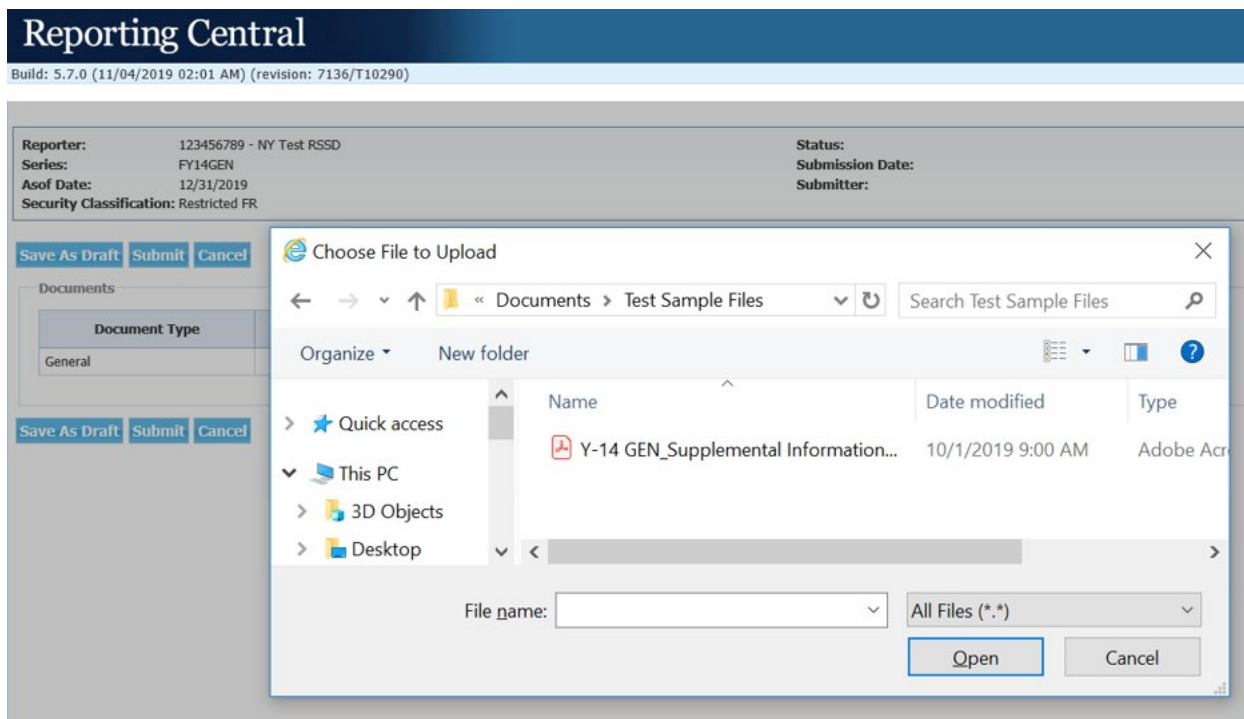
Reporting Central
Build: 5.7.0 (11/04/2019 02:01 AM) (revision: 7136/T10290)

Reporter: 123456789 - NY Test RSSD
Series: FY14GEN
Asof Date: 12/31/2019
Security Classification: Restricted FR

Status:
Submission Date:
Submitter:

Save As Draft Submit Cancel

Documents

| Document Type |
|---|
| General |

Save As Draft Submit Cancel

Choose File to Upload

« Documents > Test Sample Files

Search Test Sample Files

Organize ▾ New folder

Quick access
This PC
3D Objects
Desktop

| Name | Date modified | Type |
|---|---|---|
| Y-14 GEN_Supplemental Information... | 10/1/2019 9:00 AM | Adobe Acr |

File name:
All Files (*.*)
Open Cancel